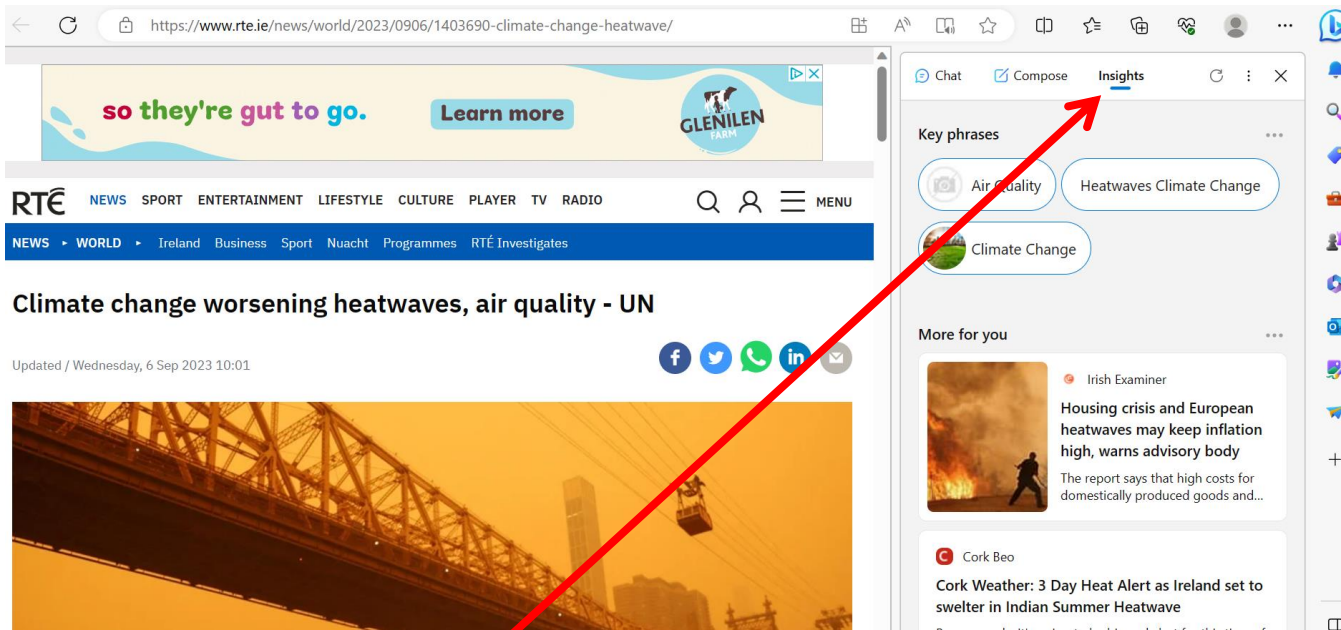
https://www.rte.ie/news/world/2023/0906/1403690-climate-change-heatwave/

so they're gut to go. Learn more GLENILEN FARM

RTÉ NEWS SPORT ENTERTAINMENT LIFESTYLE CULTURE PLAYER TV RADIO MENU

NEWS ▸ WORLD ▸ Ireland Business Sport Nuacht Programmes RTÉ Investigates

Climate change worsening heatwaves, air quality - UN

Updated / Wednesday, 6 Sep 2023 10:01

Chat Compose Insights

Key phrases

Air Quality Heatwaves Climate Change Climate Change

More for you

Irish Examiner

Housing crisis and European heatwaves may keep inflation high, warns advisory body

The report says that high costs for domestically produced goods and...

Cork Beo

Cork Weather: 3 Day Heat Alert as Ireland set to swelter in Indian Summer Heatwave

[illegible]